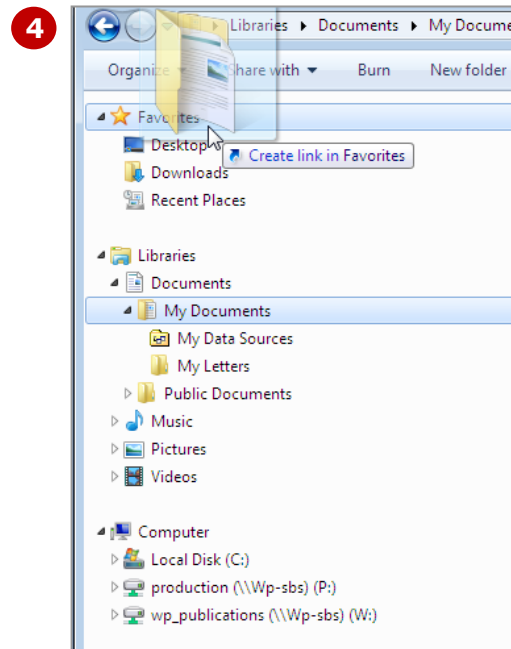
4

Libraries ▸ Documents ▸ My Docume

Organize ▾ Share with ▾ Burn New folder

Favorites
Desktop
Create link in Favorites
Downloads
Recent Places

Libraries
Documents
My Documents
My Data Sources
My Letters
Public Documents
Music
Pictures
Videos

Computer
Local Disk (C:)
production (\\Wp-sbs) (P:)
wp_publications (\\Wp-sbs) (W:)